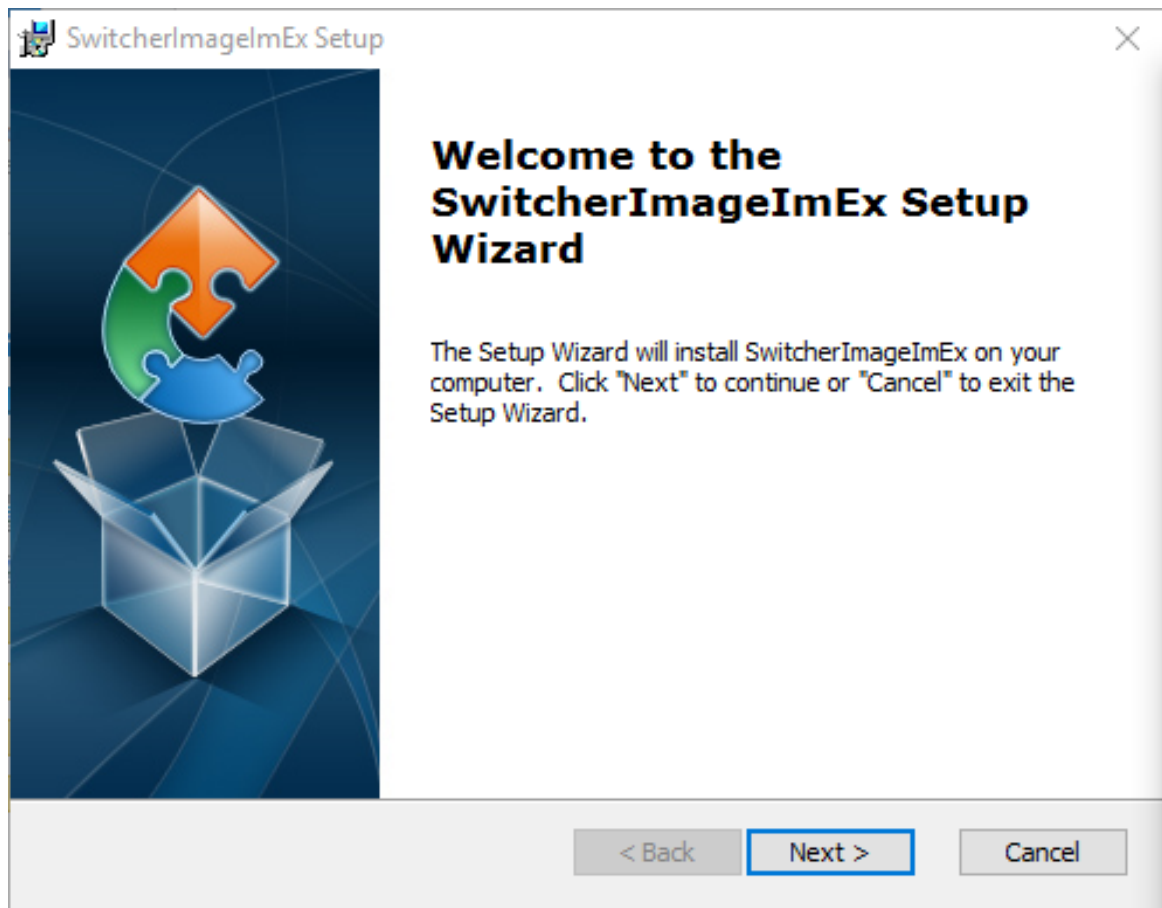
SwitcherImageImEx Setup

Welcome to the SwitcherImageImEx Setup Wizard

The Setup Wizard will install SwitcherImageImEx on your computer. Click "Next" to continue or "Cancel" to exit the Setup Wizard.

< Back
Next >
Cancel